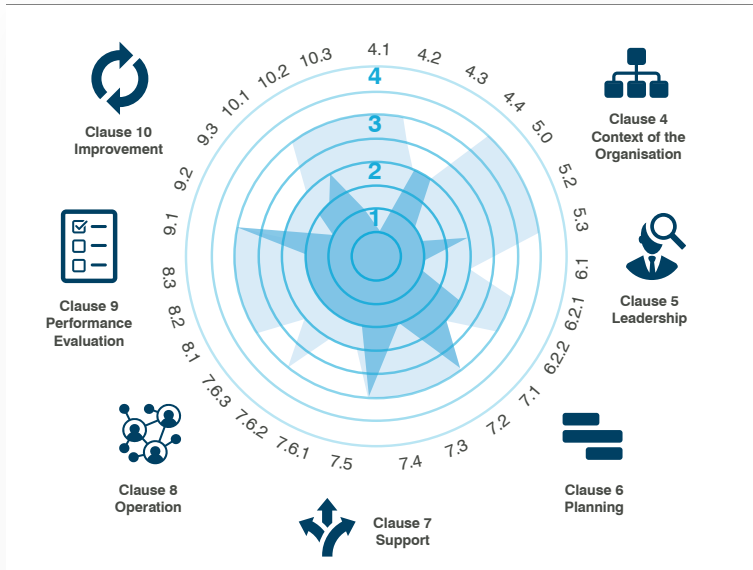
Clause 10
Improvement

10.3 4.1 4.2 4.3 4.4 5.0 5.2 5.3 6.1 6.2.1 6.2.2 7.1 7.2 7.3 7.4 7.5 7.6.1 7.6.2 7.6.3 8.1 8.2 8.3 9.1 9.2 9.3 10.1 10.2

4
3
2
1

Clause 4
Context of the
Organisation

Clause 5
Leadership

Clause 9
Performance
Evaluation

Clause 6
Planning

Clause 8
Operation

Clause 7
Support